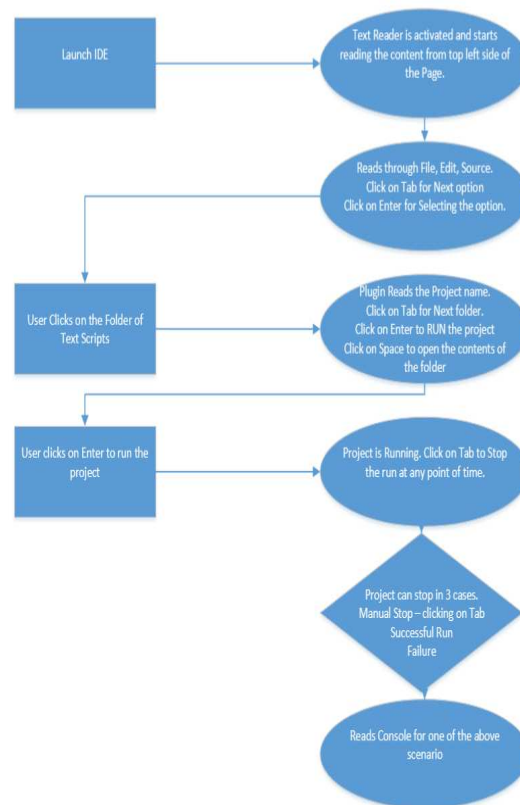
Launch IDE

Text Reader is activated and starts reading the content from top left side of the Page.

Reads through File, Edit, Source. Click on Tab for Next option Click on Enter for Selecting the option.

User Clicks on the Folder of Text Scripts

Plugin Reads the Project name. Click on Tab for Next folder. Click on Enter to RUN the project Click on Space to open the contents of the folder

User clicks on Enter to run the project

Project is Running. Click on Tab to Stop the run at any point of time.

Project can stop in 3 cases. Manual Stop – clicking on Tab Successful Run Failure

Reads Console for one of the above scenario